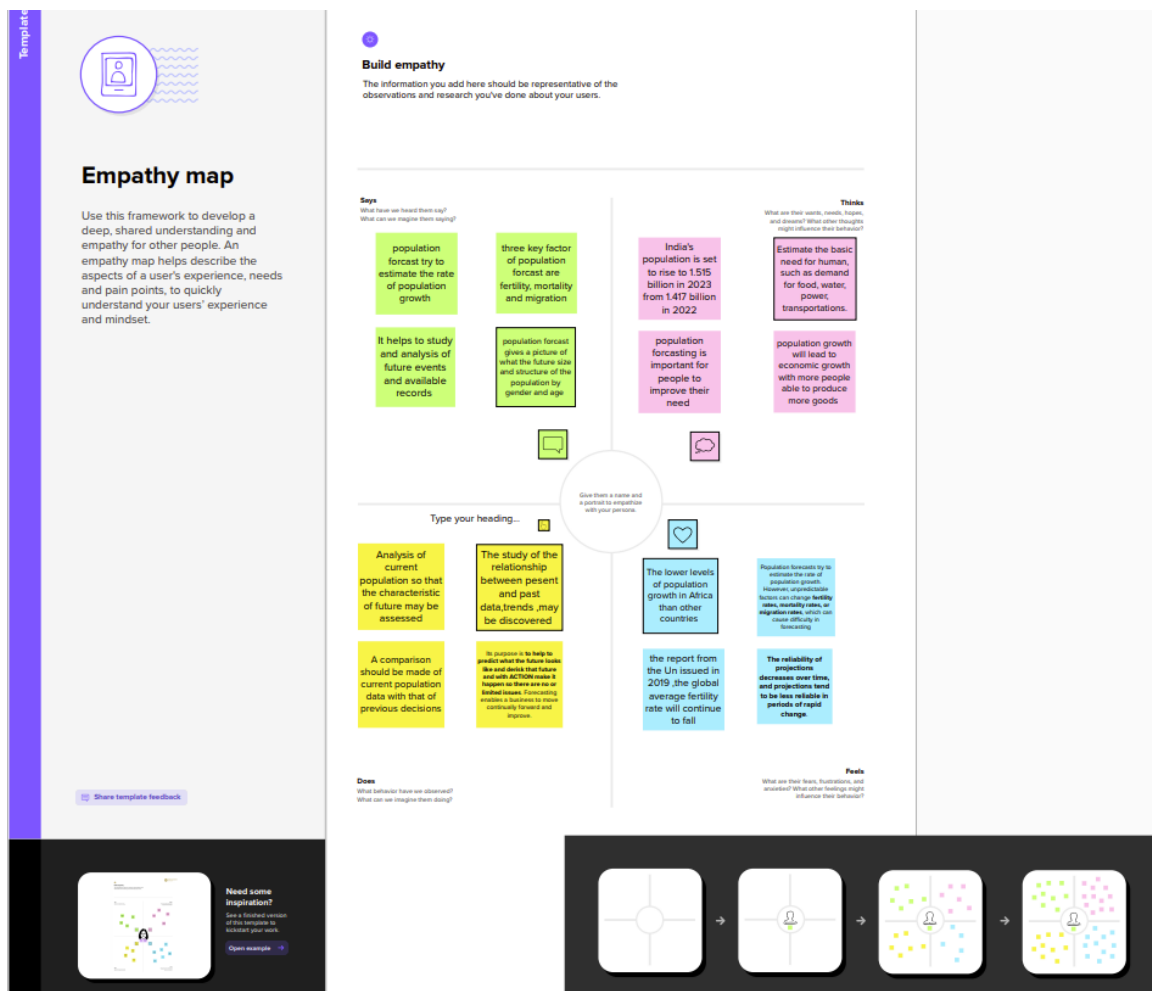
Template

Empathy map

Use this framework to develop a deep, shared understanding and empathy for other people. An empathy map helps describe the aspects of a user's experience, needs and pain points, to quickly understand your users' experience and mindset.

Share template feedback

Need some inspiration?

See a finished version of this template to kickstart your work.

Open example

Build empathy

The information you add here should be representative of the observations and research you've done about your users.

Says

What have we heard them say?
What can we imagine them saying?

population forcast try to estimate the rate of population growth

three key factor of population forcast are fertility, mortality and migration

It helps to study and analysis of future events and available records

population forcast gives a picture of what the future size and structure of the population by gender and age

Thinks

What are their wants, needs, hopes, and dreams? What other thoughts might influence their behavior?

India's population is set to rise to 1.515 billion in 2023 from 1.417 billion in 2022

Estimate the basic need for human, such as demand for food, water, power, transportations.

population forcasting is important for people to improve their need

population growth will lead to economic growth with more people able to produce more goods

Give them a name and a portrait to empathize with your persona.

Type your heading...

Analysis of current population so that the characteristic of future may be assessed

The study of the relationship between pesent and past data,trends ,may be discovered

A comparison should be made of current population data with that of previous decisions

Its purpose is to help to predict what the future looks like and derisk that future and with ACTION make it happen so there are no or limited issues. Forecasting enables a business to move continually forward and improve.

The lower levels of population growth in Africa than other countries

Population forecasts try to estimate the rate of population growth. However, unpredictable factors can change fertility rates, mortality rates, or migration rates, which can cause difficulty in forecasting

the report from the Un issued in 2019 ,the global average fertility rate will continue to fall

The reliability of projections decreases over time, and projections tend to be less reliable in periods of rapid change.

Does

What behavior have we observed?
What can we imagine them doing?

Feels

What are their fears, frustrations, and anxieties? What other feelings might influence their behavior?